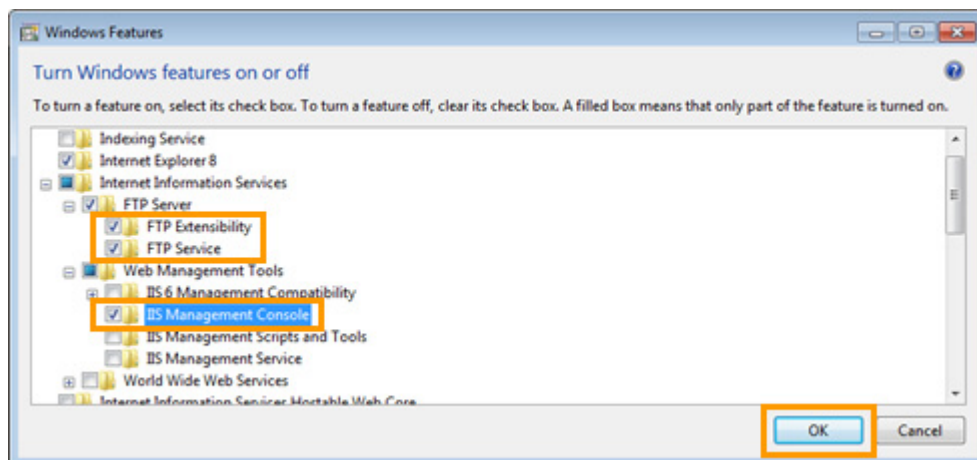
Windows Features

Turn Windows features on or off

To turn a feature on, select its check box. To turn a feature off, clear its check box. A filled box means that only part of the feature is turned on.

Indexing Service
Internet Explorer 8
Internet Information Services
FTP Server
FTP Extensibility
FTP Service
Web Management Tools
IIS 6 Management Compatibility
IIS Management Console
IIS Management Scripts and Tools
IIS Management Service
World Wide Web Services
Internet Information Services Hostable Web Core

OK
Cancel